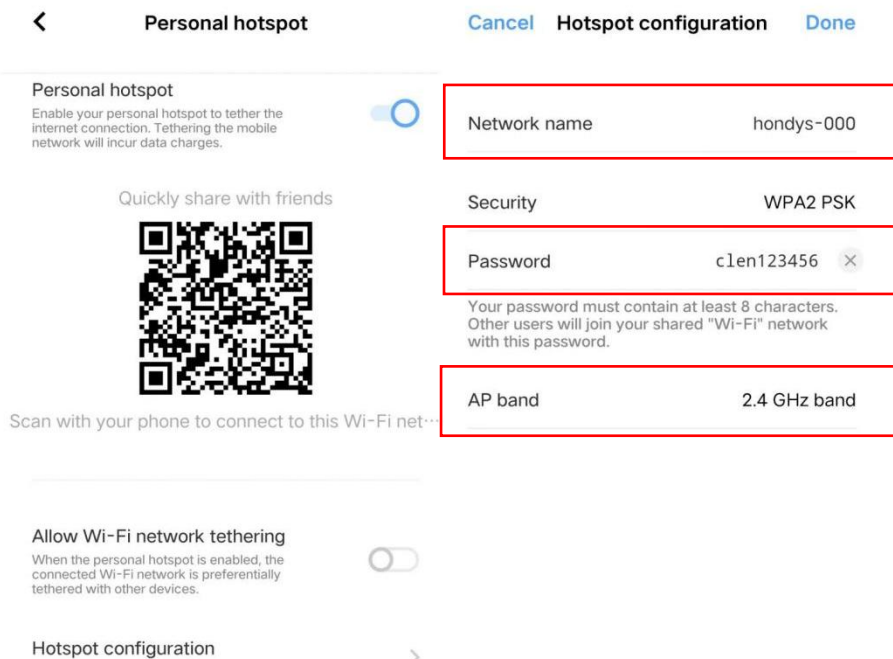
<

Personal hotspot

Personal hotspot

Enable your personal hotspot to tether the internet connection. Tethering the mobile network will incur data charges.

Quickly share with friends

Scan with your phone to connect to this Wi-Fi net···

Allow Wi-Fi network tethering

When the personal hotspot is enabled, the connected Wi-Fi network is preferentially tethered with other devices.

Hotspot configuration

Cancel

Hotspot configuration

Done

Network name hondys-000

Security WPA2 PSK

Password clen123456

Your password must contain at least 8 characters. Other users will join your shared "Wi-Fi" network with this password.

AP band 2.4 GHz band